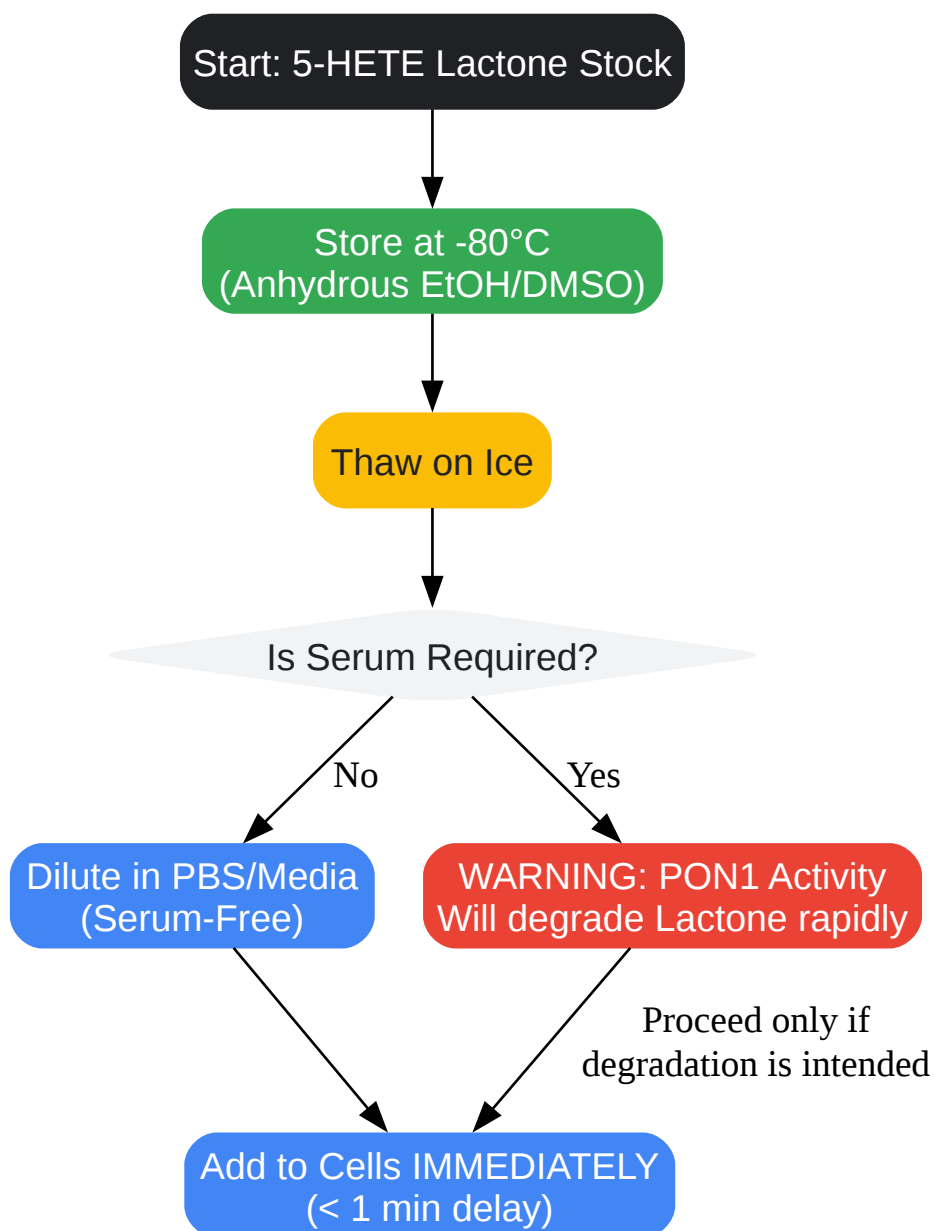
Start: 5-HETE Lactone Stock

Store at -80°C
(Anhydrous EtOH/DMSO)

Thaw on Ice

Is Serum Required?

No

Yes

Dilute in PBS/Media
(Serum-Free)

WARNING: PON1 Activity
Will degrade Lactone rapidly

Proceed only if
degradation is intended

Add to Cells IMMEDIATELY
(< 1 min delay)